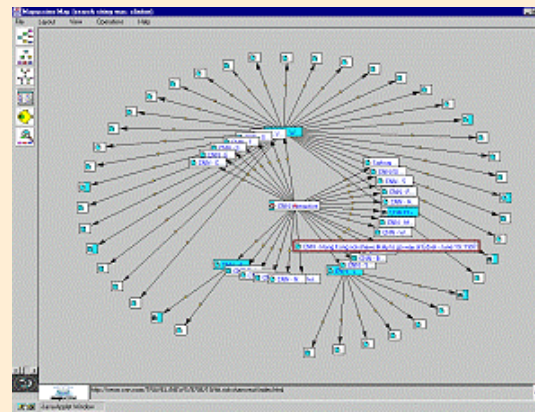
Mapuccino Map (search string was: clinton)
File Layout View Operations Help
CNN - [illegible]
CNN - C
CNN - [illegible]
CNN Interactive
Lycos
CNN - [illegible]
CNN - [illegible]
CNN - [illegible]
CNN - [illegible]
CNN - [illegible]
CNN - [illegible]
CNN - Hong Kong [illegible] - June 15, 1997
CNN - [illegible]
CNN - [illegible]
CNN - N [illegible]
http://www.cnn.com/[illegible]/index.html
Java Applet Window